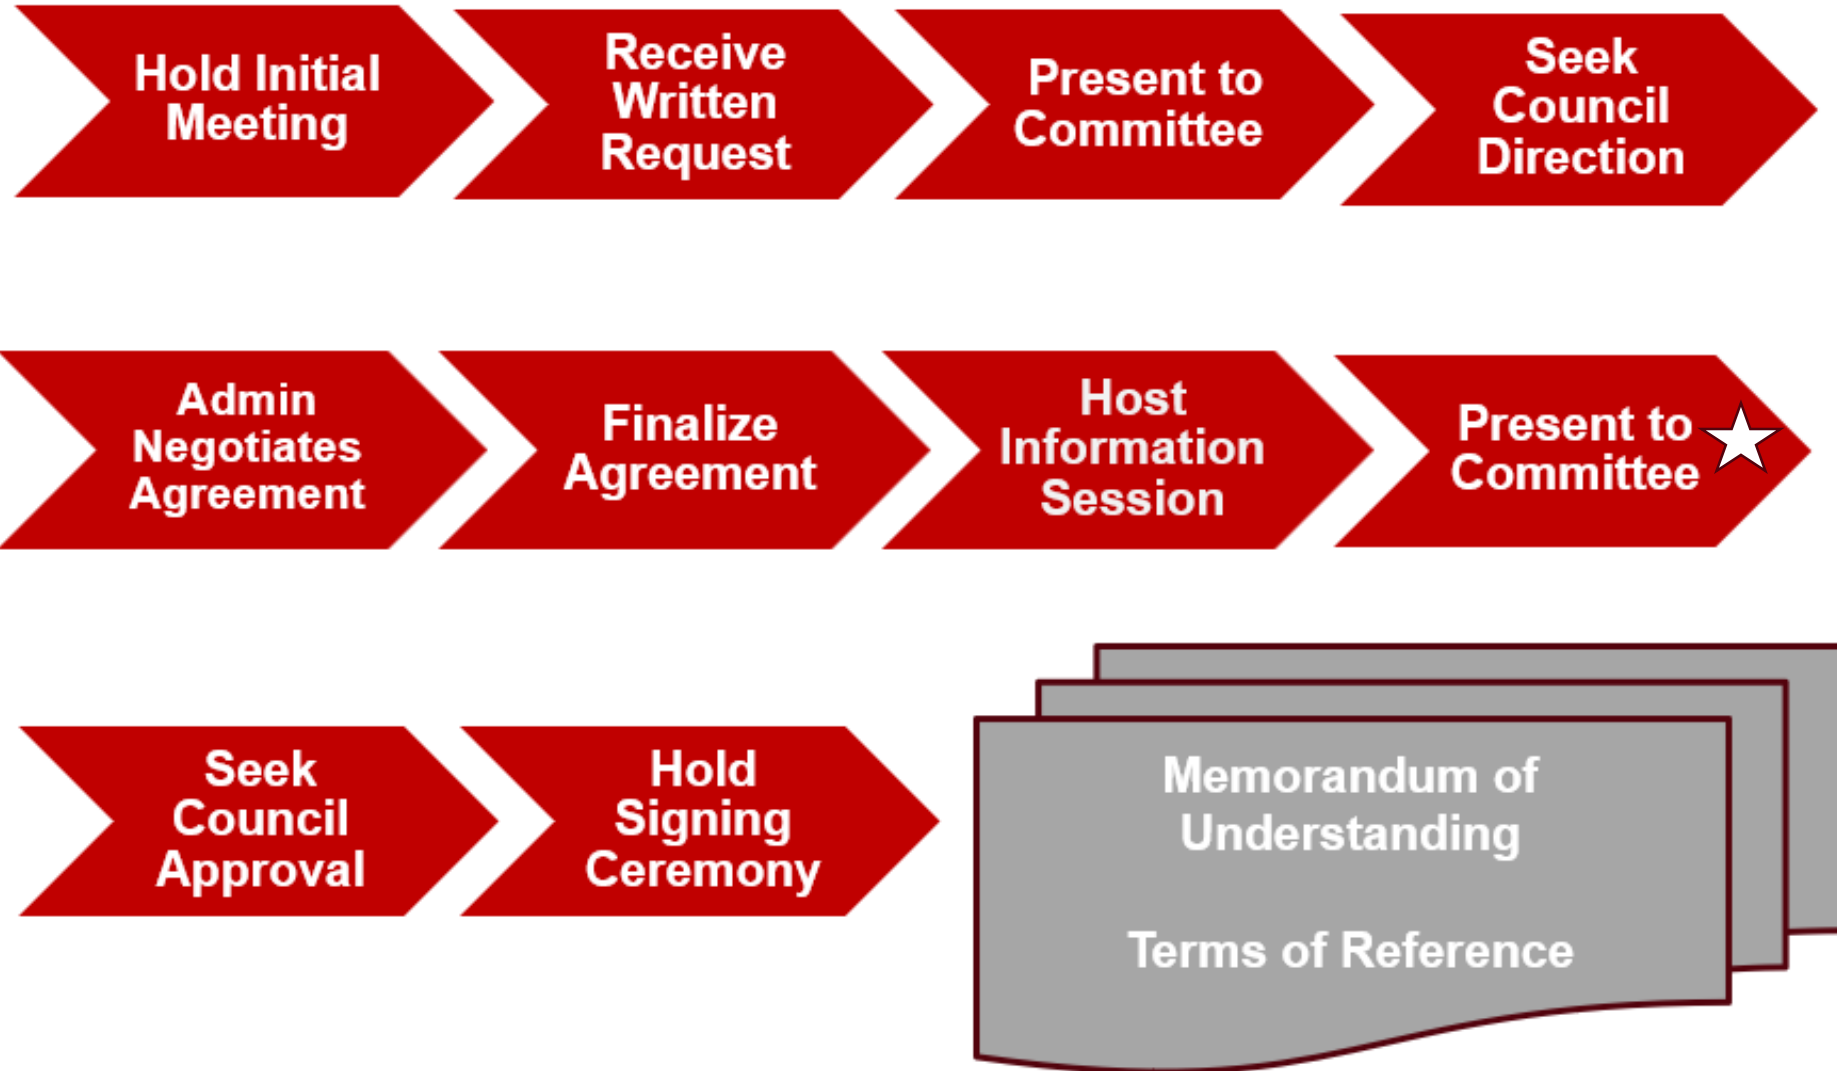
Hold Initial Meeting

Receive Written Request

Present to Committee

Seek Council Direction

Admin Negotiates Agreement

Finalize Agreement

Host Information Session

Present to Committee

Seek Council Approval

Hold Signing Ceremony

Memorandum of Understanding

Terms of Reference